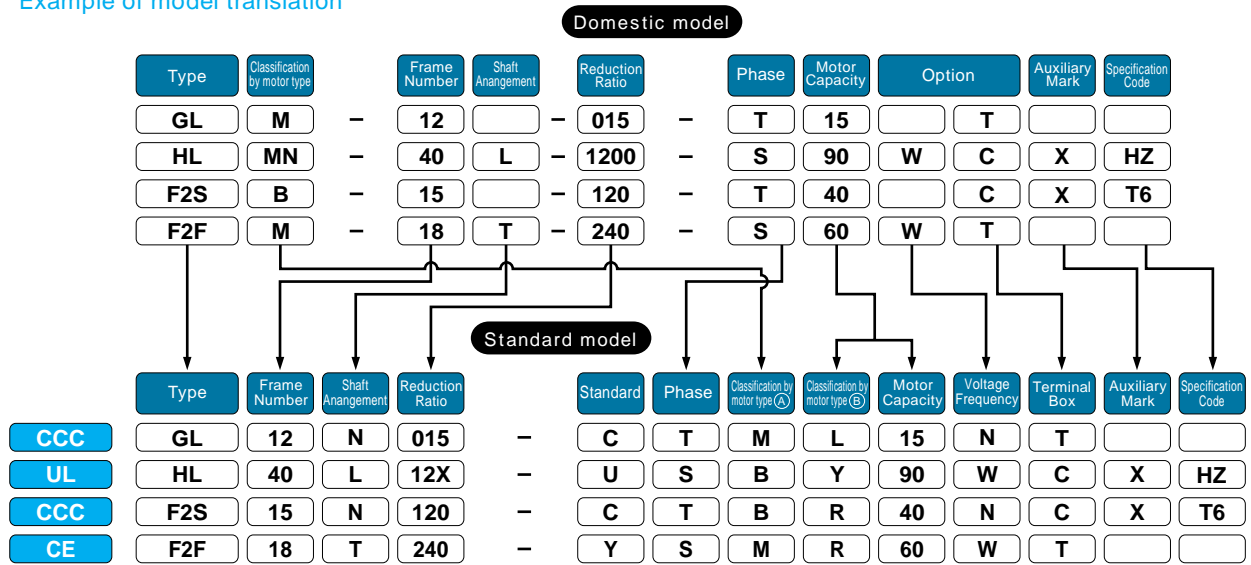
Example of model translation

Domestic model

| Type | Classification by motor type | | Frame Number | Shaft Anangement | | Reduction Ratio | | Phase | Motor Capacity | Option | | Auxiliary Mark | Specification Code |
|---|---|---|---|---|---|---|---|---|---|---|---|---|---|
| GL | M | – | 12 | | – | 015 | – | T | 15 | | T | | |
| HL | MN | – | 40 | L | – | 1200 | – | S | 90 | W | C | X | HZ |
| F2S | B | – | 15 | | – | 120 | – | T | 40 | | C | X | T6 |
| F2F | M | – | 18 | T | – | 240 | – | S | 60 | W | T | | |

Standard model

| | Type | Frame Number | Shaft Anangement | Reduction Ratio | | Standard | Phase | Classification by motor type Ⓐ | Classification by motor type Ⓑ | Motor Capacity | Voltage Frequency | Terminal Box | Auxiliary Mark | Specification Code |
|---|---|---|---|---|---|---|---|---|---|---|---|---|---|---|
| CCC | GL | 12 | N | 015 | – | C | T | M | L | 15 | N | T | | |
| UL | HL | 40 | L | 12X | – | U | S | B | Y | 90 | W | C | X | HZ |
| CCC | F2S | 15 | N | 120 | – | C | T | B | R | 40 | N | C | X | T6 |
| CE | F2F | 18 | T | 240 | – | Y | S | M | R | 60 | W | T | | |